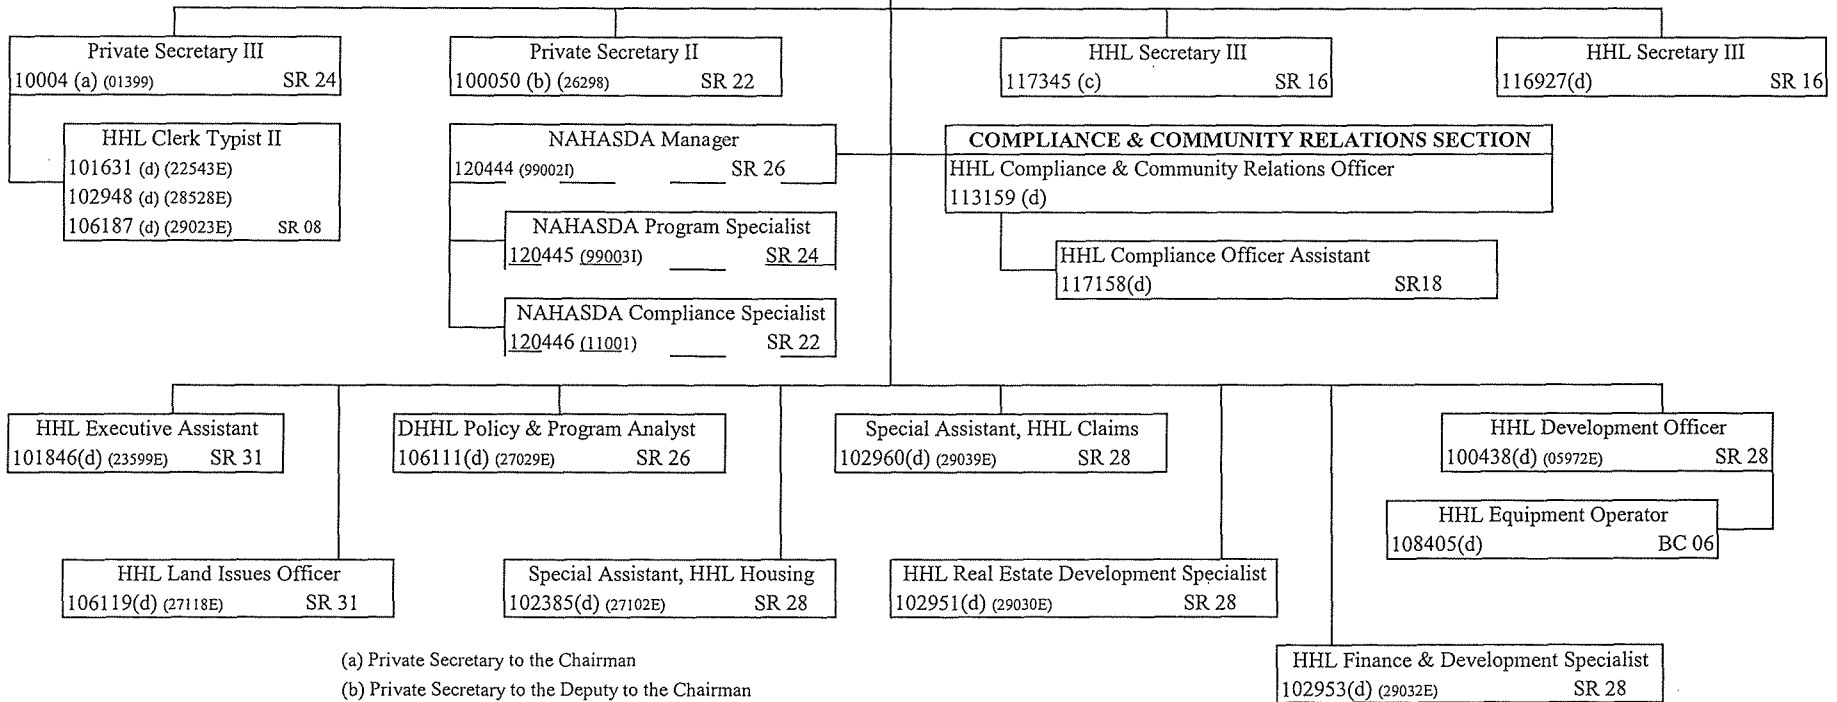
Private Secretary III
10004 (a) (01399) SR 24

Private Secretary II
100050 (b) (26298) SR 22

HHL Secretary III
117345 (c) SR 16

HHL Secretary III
116927(d) SR 16

HHL Clerk Typist II
101631 (d) (22543E)
102948 (d) (28528E)
106187 (d) (29023E) SR 08

NAHASDA Manager
120444 (99002I) SR 26

NAHASDA Program Specialist
120445 (99003I) SR 24

NAHASDA Compliance Specialist
120446 (11001) SR 22

COMPLIANCE & COMMUNITY RELATIONS SECTION
HHL Compliance & Community Relations Officer
113159 (d)

HHL Compliance Officer Assistant
117158(d) SR18

HHL Executive Assistant
101846(d) (23599E) SR 31

DHHL Policy & Program Analyst
106111(d) (27029E) SR 26

Special Assistant, HHL Claims
102960(d) (29039E) SR 28

HHL Development Officer
100438(d) (05972E) SR 28

HHL Equipment Operator
108405(d) BC 06

HHL Land Issues Officer
106119(d) (27118E) SR 31

Special Assistant, HHL Housing
102385(d) (27102E) SR 28

HHL Real Estate Development Specialist
102951(d) (29030E) SR 28

HHL Finance & Development Specialist
102953(d) (29032E) SR 28

(a) Private Secretary to the Chairman
(b) Private Secretary to the Deputy to the Chairman